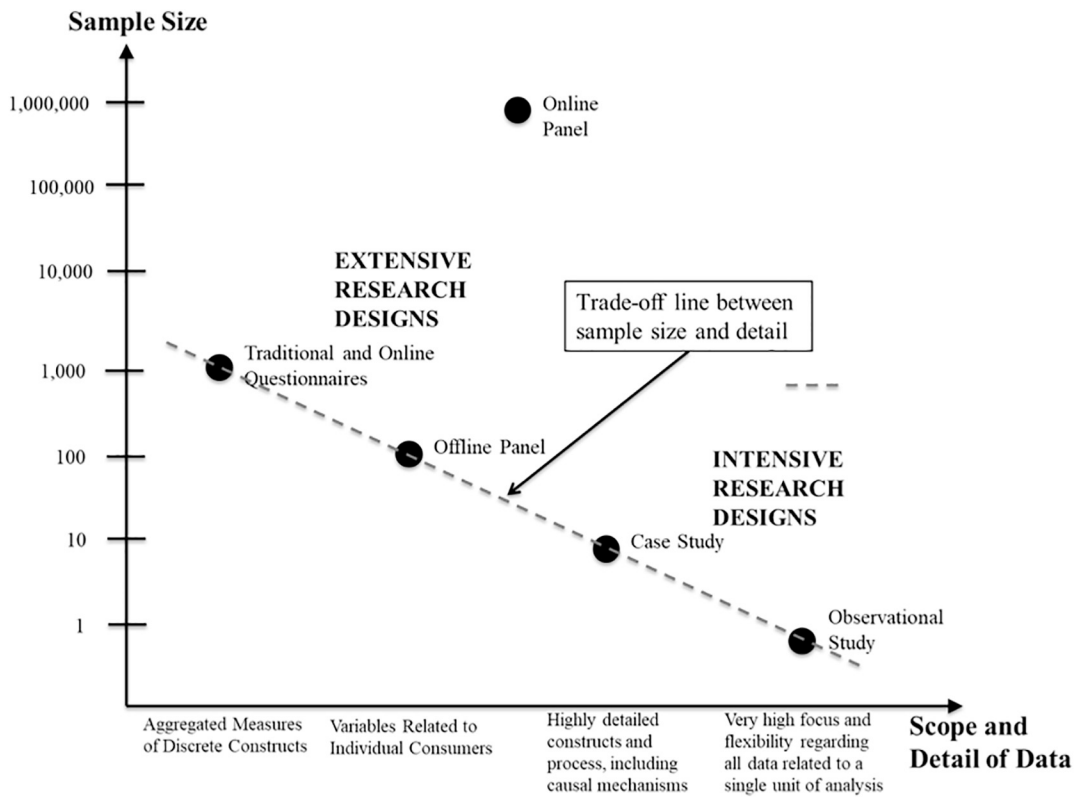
Sample Size

1,000,000

100,000

10,000

1,000

100

10

1

Online Panel

EXTENSIVE RESEARCH DESIGNS

Trade-off line between sample size and detail

Traditional and Online Questionnaires

Offline Panel

INTENSIVE RESEARCH DESIGNS

Case Study

Observational Study

Aggregated Measures of Discrete Constructs

Variables Related to Individual Consumers

Highly detailed constructs and process, including causal mechanisms

Very high focus and flexibility regarding all data related to a single unit of analysis

Scope and Detail of Data